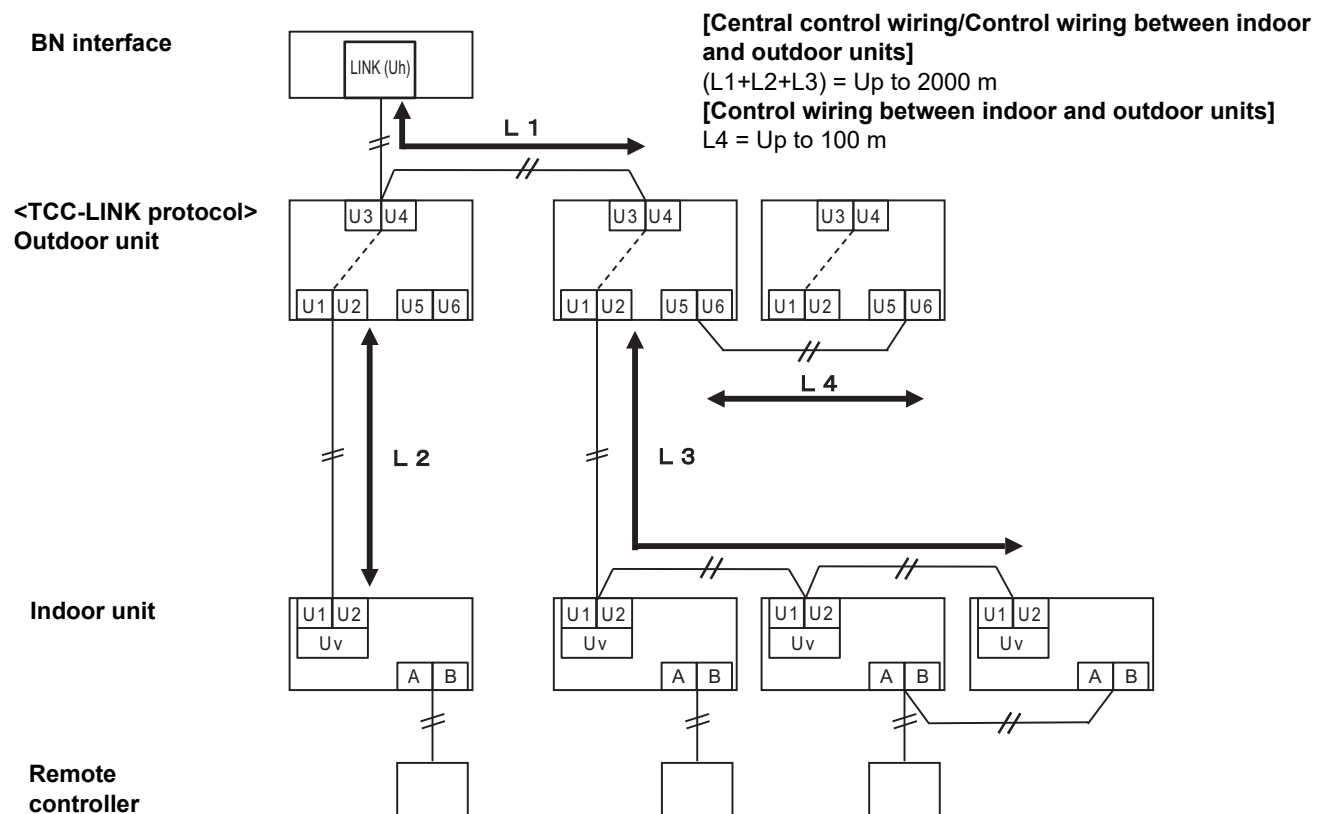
[Central control wiring/Control wiring between indoor and outdoor units]
(L1+L2+L3) = Up to 2000 m
[Control wiring between indoor and outdoor units]
L4 = Up to 100 m

BN interface

LINK (Uh)

L 1

<TCC-LINK protocol>
Outdoor unit

U3 U4
U1 U2 U5 U6

U3 U4
U1 U2 U5 U6

U3 U4
U1 U2 U5 U6

L 4

L 2

L 3

Indoor unit

U1 U2
Uv
A B

U1 U2
Uv
A B

U1 U2
Uv
A B

U1 U2
Uv
A B

Remote controller